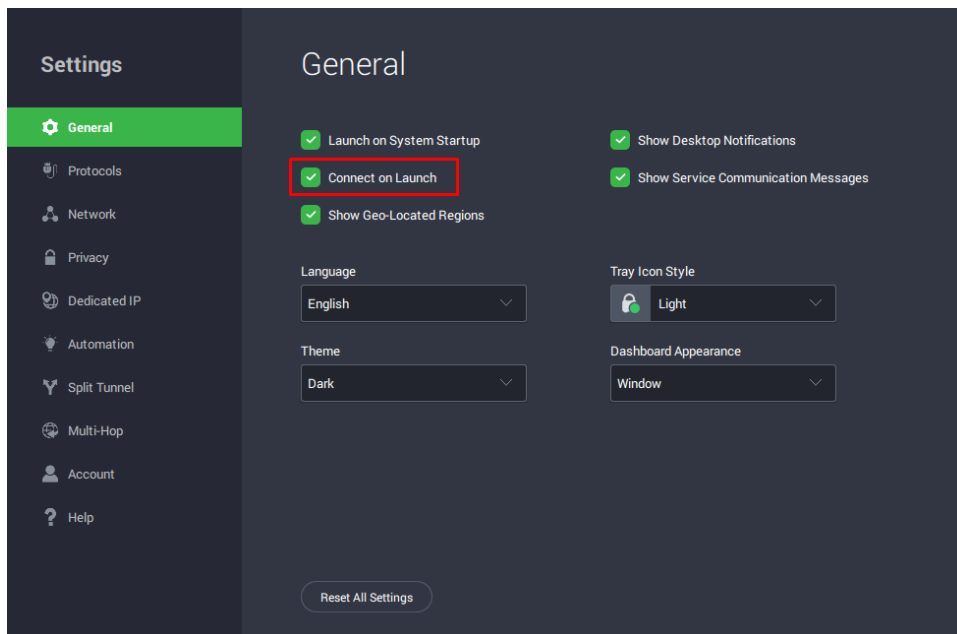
Settings

General
Protocols
Network
Privacy
Dedicated IP
Automation
Split Tunnel
Multi-Hop
Account
Help

General

Launch on System Startup
Connect on Launch
Show Geo-Located Regions

Show Desktop Notifications
Show Service Communication Messages

Language
English

Tray Icon Style
Light

Theme
Dark

Dashboard Appearance
Window

Reset All Settings